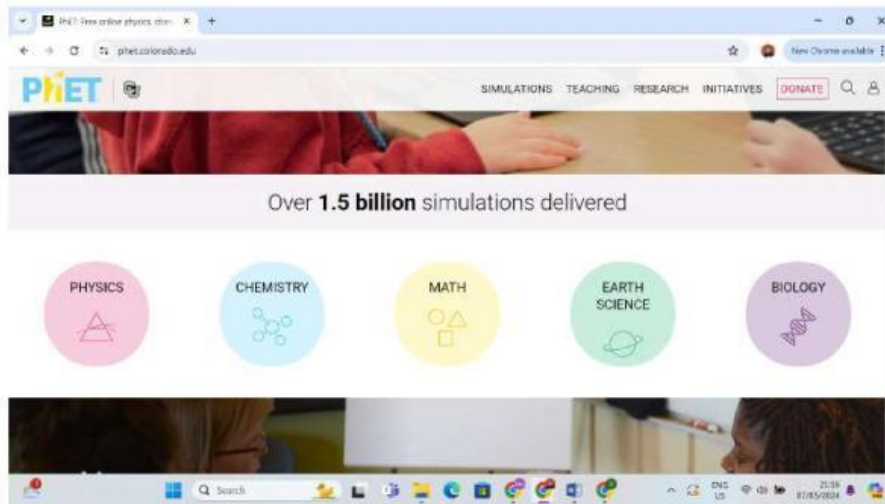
PhET: Free online physics, chem ×
phet.colorado.edu
New Chrome available
PhET
SIMULATIONS TEACHING RESEARCH INITIATIVES DONATE

Over **1.5 billion** simulations delivered

PHYSICS

CHEMISTRY

MATH

EARTH SCIENCE

BIOLOGY

Search
ENG US
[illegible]